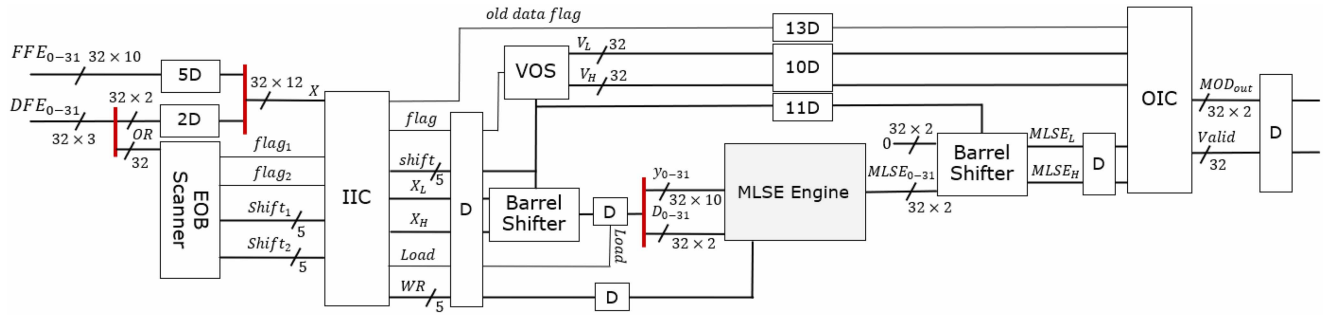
old data flag
$FFE_{0-31}$
$32 \times 10$
5D
$32 \times 12$
$X$
$DFE_{0-31}$
$32 \times 2$
$OR$
2D
$32 \times 3$
32
EOB Scanner
$flag_1$
$flag_2$
$Shift_1$
5
$Shift_2$
5
IIC
$flag$
$shift$
5
$X_L$
$X_H$
$Load$
$WR$
5
D
VOS
$V_L$
32
$V_H$
32
13D
10D
11D
Barrel Shifter
D
$Load$
$y_{0-31}$
$32 \times 10$
$D_{0-31}$
$32 \times 2$
MLSE Engine
D
$32 \times 2$
0
$MLSE_{0-31}$
$32 \times 2$
Barrel Shifter
$MLSE_L$
$MLSE_H$
D
OIC
$MOD_{out}$
$32 \times 2$
$Valid$
32
D